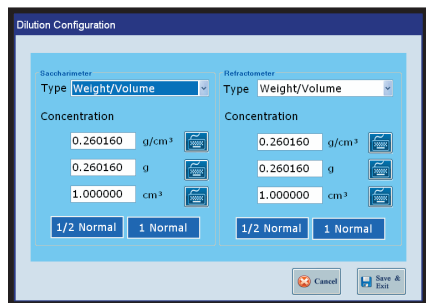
Dilution Configuration

Saccharimeter
Type Weight/Volume

Concentration

0.260160 g/cm³

0.260160 g

1.000000 cm³

1/2 Normal 1 Normal

Refractometer
Type Weight/Volume

Concentration

0.260160 g/cm³

0.260160 g

1.000000 cm³

1/2 Normal 1 Normal

Cancel

Save & Exit